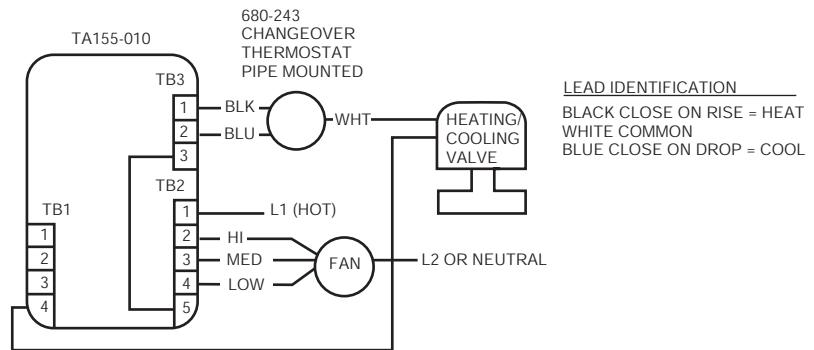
680-243
CHANGEOVER
THERMOSTAT
PIPE MOUNTED

TA155-010

TB3
1 BLK
2 BLU
3
WHT

HEATING/
COOLING
VALVE

LEAD IDENTIFICATION
BLACK CLOSE ON RISE = HEAT
WHITE COMMON
BLUE CLOSE ON DROP = COOL

TB2
1 L1 (HOT)
2 HI
3 MED
4 LOW
5
FAN
L2 OR NEUTRAL

TB1
1
2
3
4